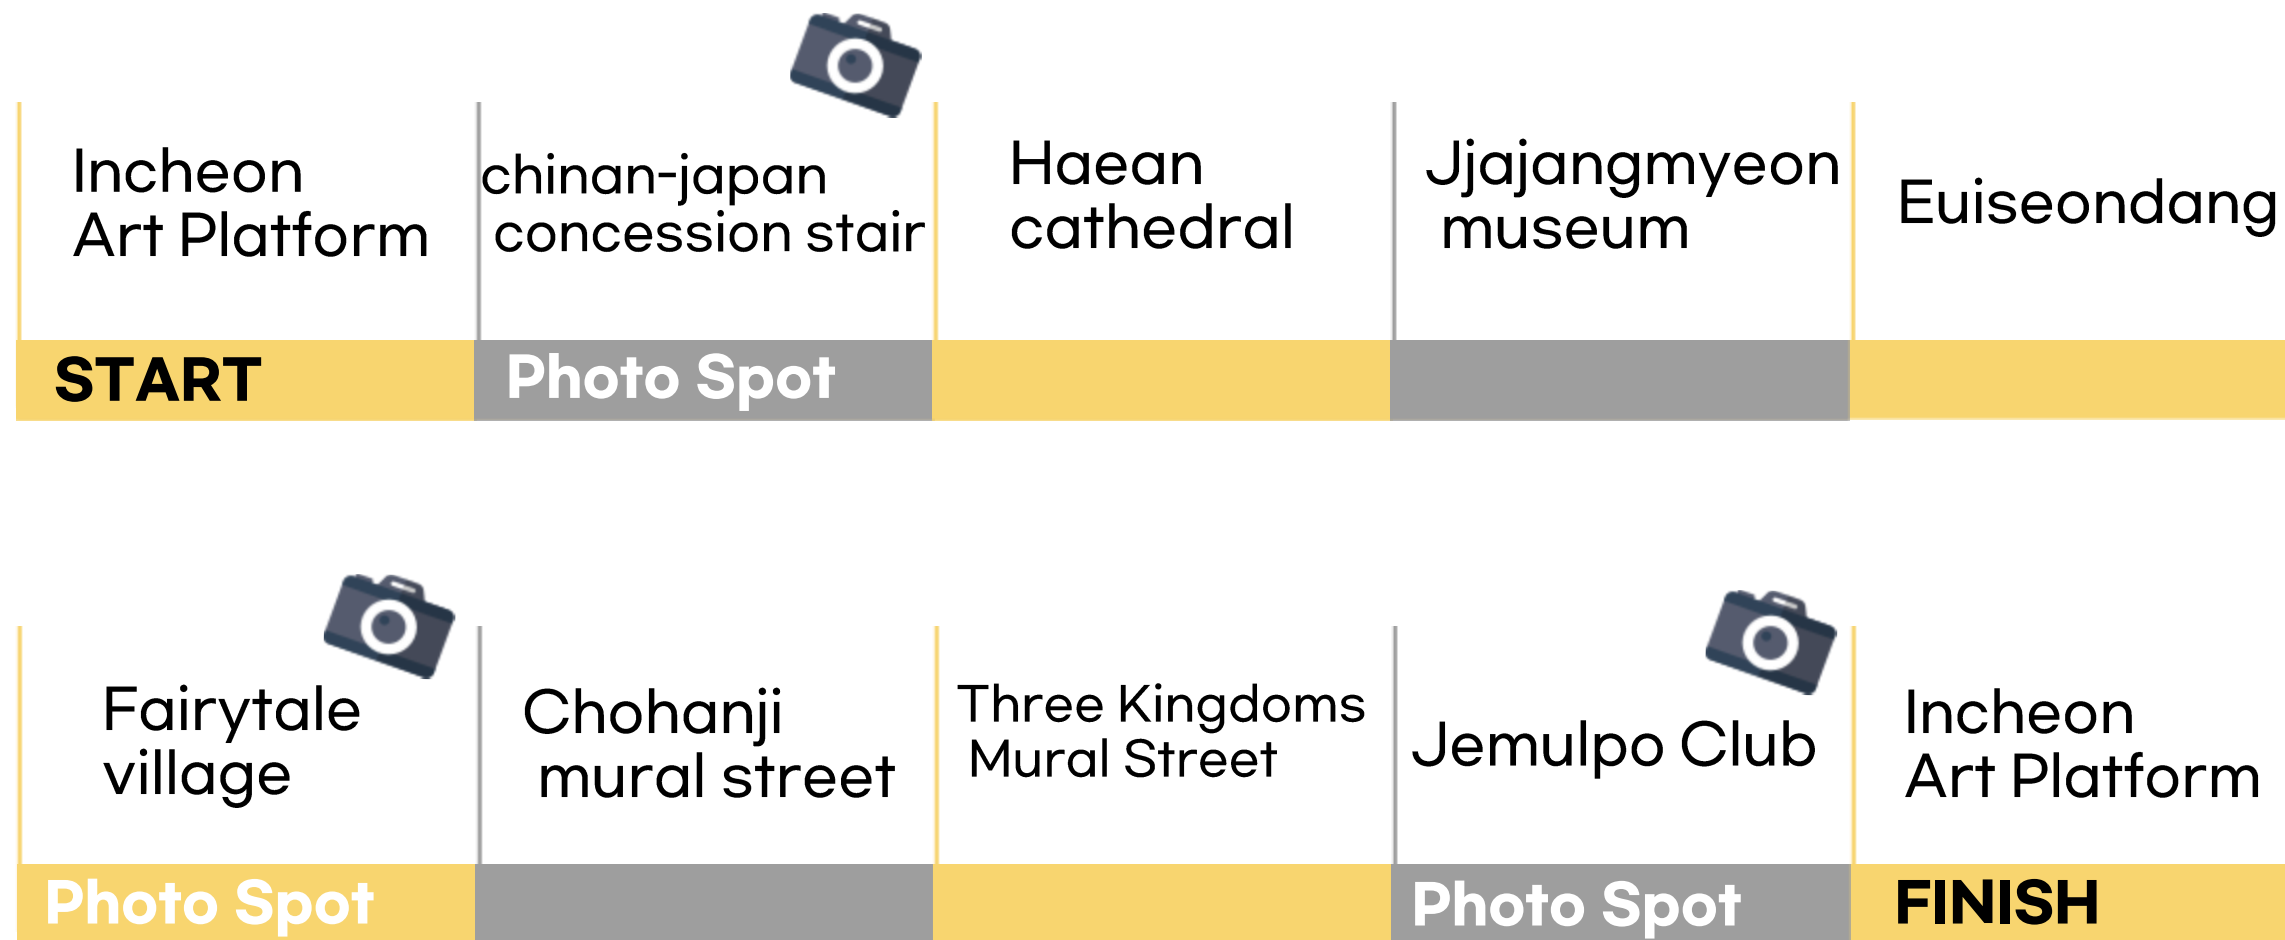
| Incheon Art Platform | chinan-japan concession stair | Haean cathedral | Jjajangmyeon museum | Euiseondang |
|---|---|---|---|---|
| START | Photo Spot | | | |

| Fairytale village | Chohanji mural street | Three Kingdoms Mural Street | Jemulpo Club | Incheon Art Platform |
|---|---|---|---|---|
| Photo Spot | | | Photo Spot | FINISH |